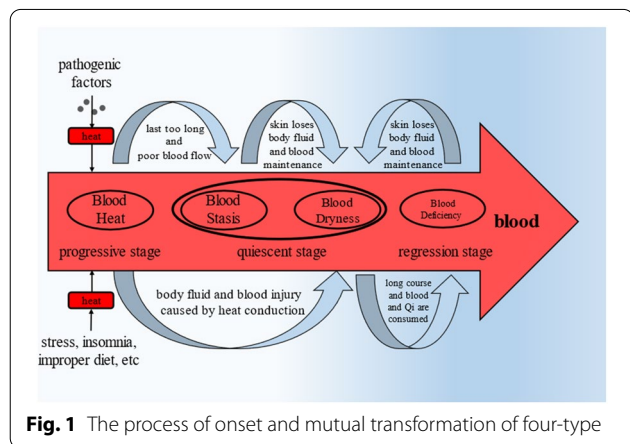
pathogenic factors

heat

last too long and poor blood flow

skin loses body fluid and blood maintenance

skin loses body fluid and blood maintenance

Blood Heat

Blood Stasis

Blood Dryness

Blood Deficiency

blood

progressive stage

quiescent stage

regression stage

heat

body fluid and blood injury caused by heat conduction

long course and blood and Qi are consumed

stress, insomnia, improper diet, etc

**Fig. 1** The process of onset and mutual transformation of four-type